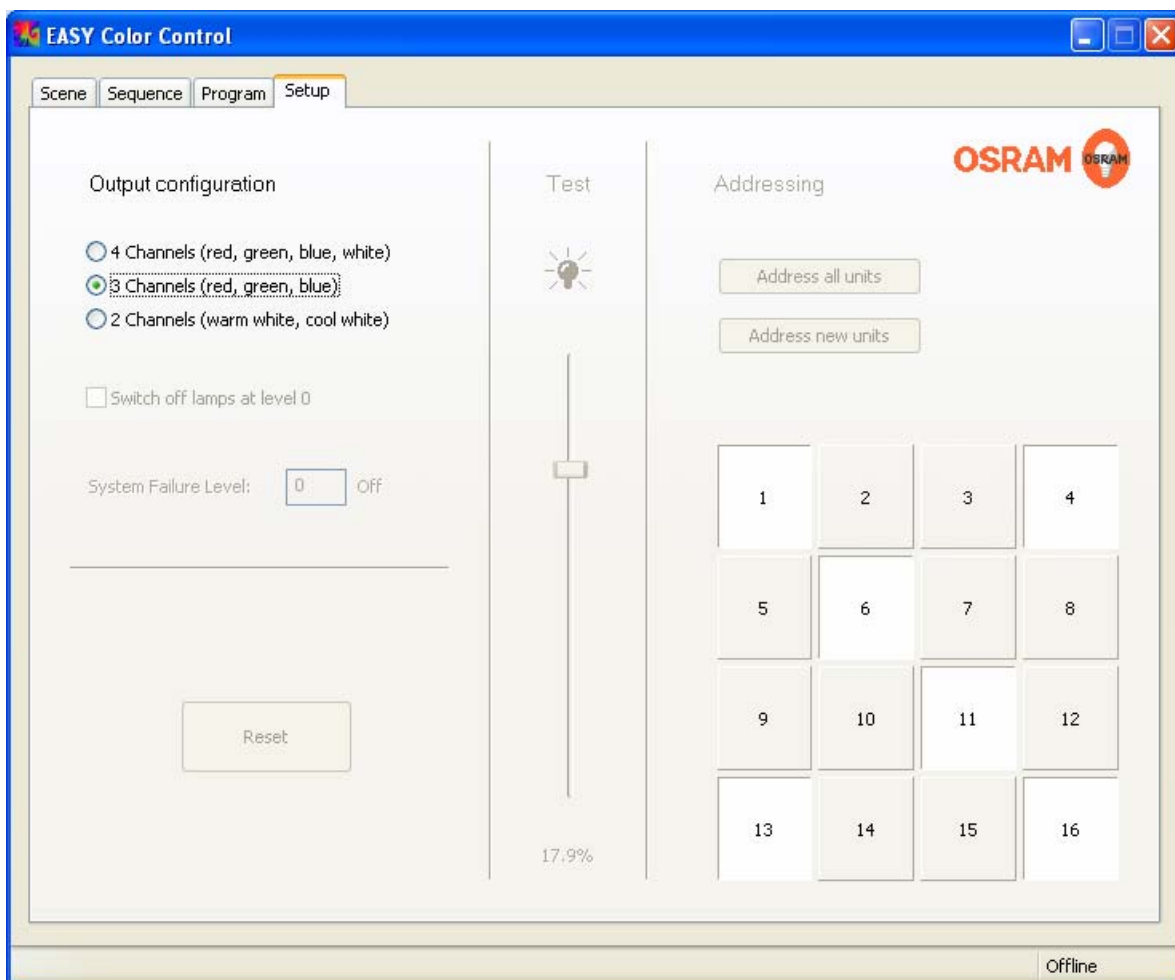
EASY Color Control

Scene | Sequence | Program | Setup

OSRAM OSRAM

Output configuration

4 Channels (red, green, blue, white)
3 Channels (red, green, blue)
2 Channels (warm white, cool white)

Switch off lamps at level 0

System Failure Level: 0 Off

Reset

Test

17.9%

Addressing

Address all units

Address new units

| 1 | 2 | 3 | 4 |
|---|---|---|---|
| 5 | 6 | 7 | 8 |
| 9 | 10 | 11 | 12 |
| 13 | 14 | 15 | 16 |

Offline